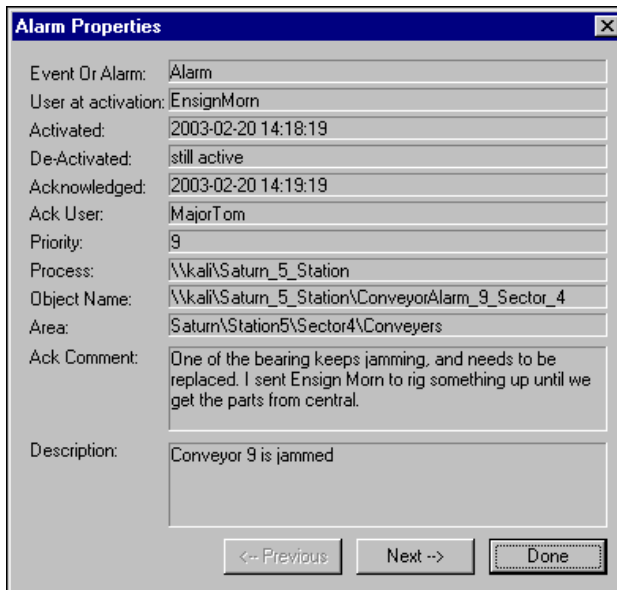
Alarm Properties

Event Or Alarm: Alarm
User at activation: EnsignMorn
Activated: 2003-02-20 14:18:19
De-Activated: still active
Acknowledged: 2003-02-20 14:19:19
Ack User: MajorTom
Priority: 9
Process: \\kali\Saturn_5_Station
Object Name: \\kali\Saturn_5_Station\ConveyorAlarm_9_Sector_4
Area: Saturn\Station5\Sector4\Conveyers
Ack Comment: One of the bearing keeps jamming, and needs to be replaced. I sent Ensign Morn to rig something up until we get the parts from central.

Description: Conveyor 9 is jammed

<-- Previous Next --> Done